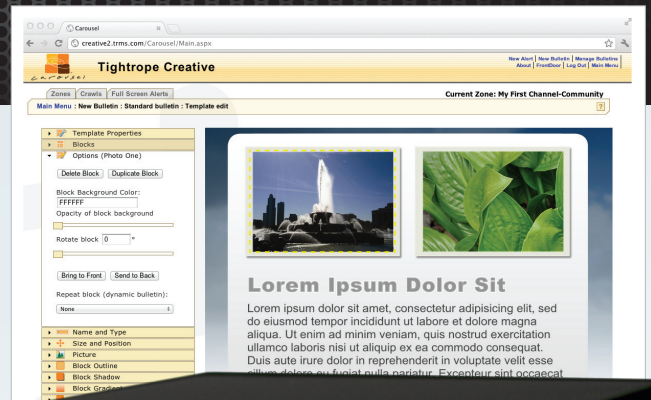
Carousel

creative2.trms.com/Carousel/Main.aspx

carousel

Tightrope Creative

New Alert | New Bulletin | Manage Bulletins
About | FrontDoor | Log Out | Main Menu

Zones | Crawls | Full Screen Alerts

Current Zone: My First Channel-Community

Main Menu : New Bulletin : Standard bulletin : Template edit

?

Template Properties
Blocks
Options (Photo One)

Delete Block | Duplicate Block

Block Background Color:
FFFFFF
Opacity of block background

Rotate block 0 °

Bring to Front | Send to Back

Repeat block (dynamic bulletin):
None

Name and Type
Size and Position
Picture
Block Outline
Block Shadow
Block Grad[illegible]

Lorem Ipsum Dolor Sit

Lorem ipsum dolor sit amet, consectetur adipisicing elit, sed do eiusmod tempor incididunt ut labore et dolore magna aliqua. Ut enim ad minim veniam, quis nostrud exercitation ullamco laboris nisi ut aliquip ex ea commodo consequat. Duis aute irure dolor in reprehenderit in voluptate velit esse cillum dolore eu fugiat nulla pariatur. Excepteur sint occaecat